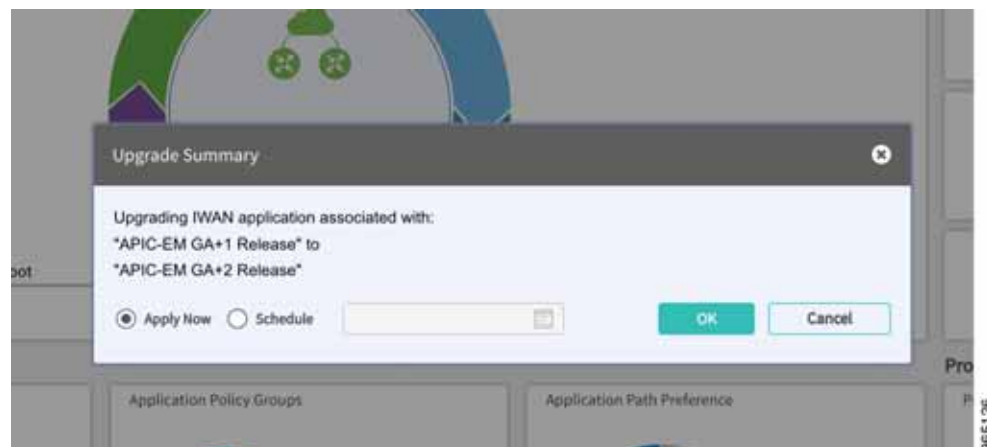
Upgrade Summary

Upgrading IWAN application associated with:
"APIC-EM GA+1 Release" to
"APIC-EM GA+2 Release"

Apply Now Schedule

OK Cancel

oot

Pro

Application Policy Groups

Application Path Preference

P

365126